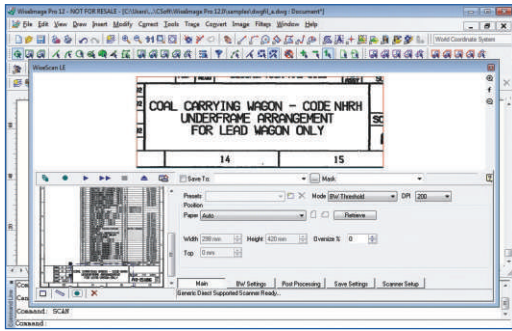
WiseImage Pro 12 - NOT FOR RESALE - [C:\Users\...\CSoft\WiseImage Pro 12.0\samples\dwgfil_a.dwg : Document*]

File Edit View Draw Insert Modify Correct Tools Trace Convert Image Filters Window Help

World Coordinate System

WiseScan UI

COAL CARRYING WAGON - CODE NHRH
UNDERFRAME ARRANGEMENT
FOR LEAD WAGON ONLY

14

15

Save To:

Mask

Presets

Position

Mode B/w Threshold

DPI 200

Paper Auto

Retrieve

Width 298 mm

Height 420 mm

Oversize % 0

Top 0 mm

Main

B/w Settings

Post Processing

Save Settings

Scanner Setup

Generic Direct Supported Scanner Ready...

Command: SCAN

Command: